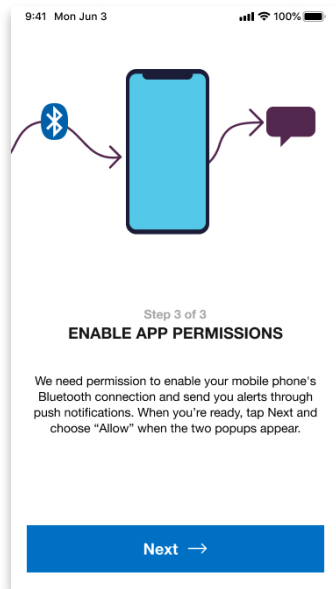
9:41 Mon Jun 3

100%

Step 3 of 3

ENABLE APP PERMISSIONS

We need permission to enable your mobile phone's Bluetooth connection and send you alerts through push notifications. When you're ready, tap Next and choose "Allow" when the two popups appear.

Next →